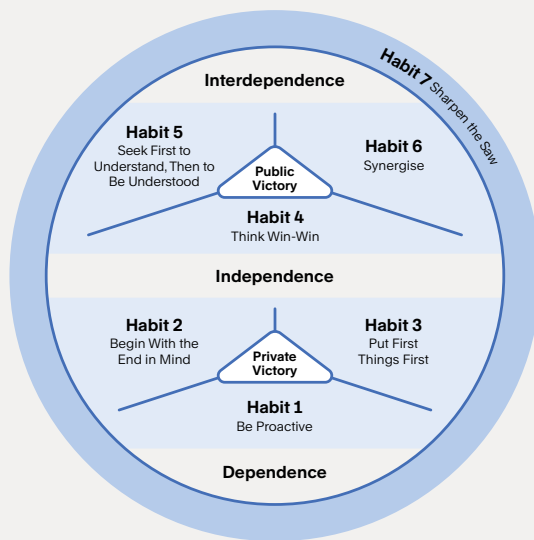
Habit 7 Sharpen the Saw

Interdependence

Habit 5
Seek First to Understand, Then to Be Understood

Public Victory

Habit 6
Synergise

Habit 4
Think Win-Win

Independence

Habit 2
Begin With the End in Mind

Private Victory

Habit 3
Put First Things First

Habit 1
Be Proactive

Dependence